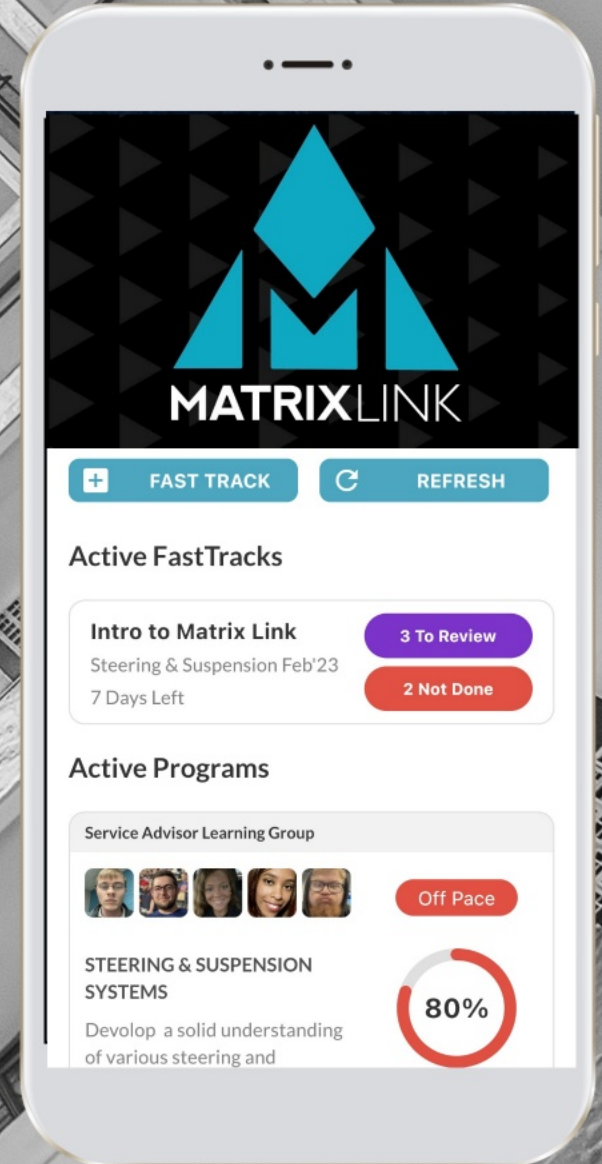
MATRIXLINK

FAST TRACK

REFRESH

Active FastTracks

Intro to Matrix Link
Steering & Suspension Feb'23
7 Days Left

3 To Review

2 Not Done

Active Programs

Service Advisor Learning Group

Off Pace

STEERING & SUSPENSION SYSTEMS

Devolop a solid understanding of various steering and

80%